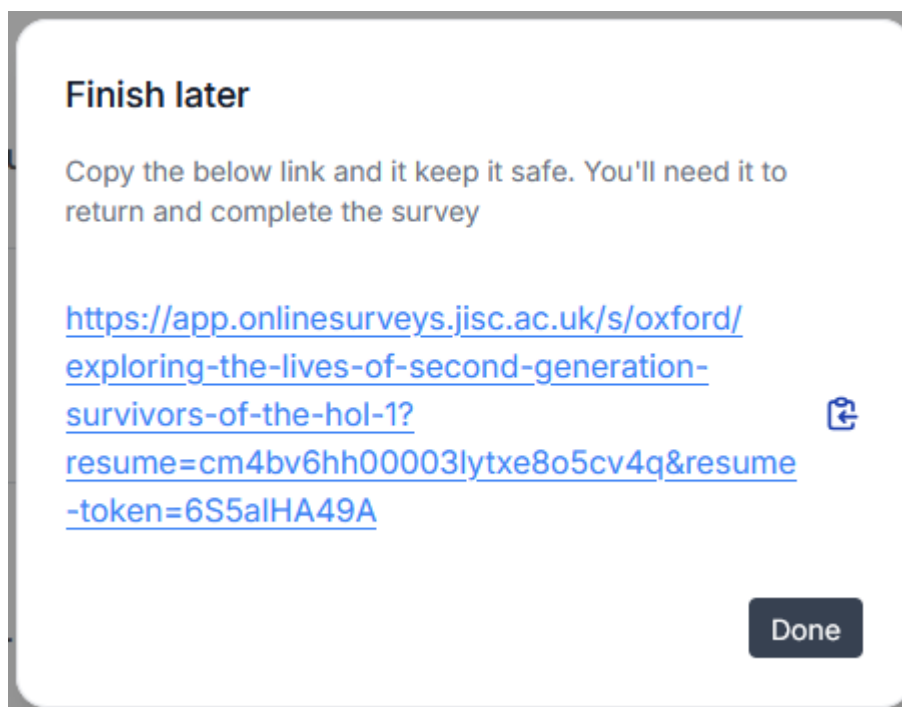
Finish later

Copy the below link and it keep it safe. You'll need it to return and complete the survey

https://app.onlinesurveys.jisc.ac.uk/s/oxford/exploring-the-lives-of-second-generation-survivors-of-the-hol-1?resume=cm4bv6hh00003lytxe8o5cv4q&resume-token=6S5alHA49A

Done